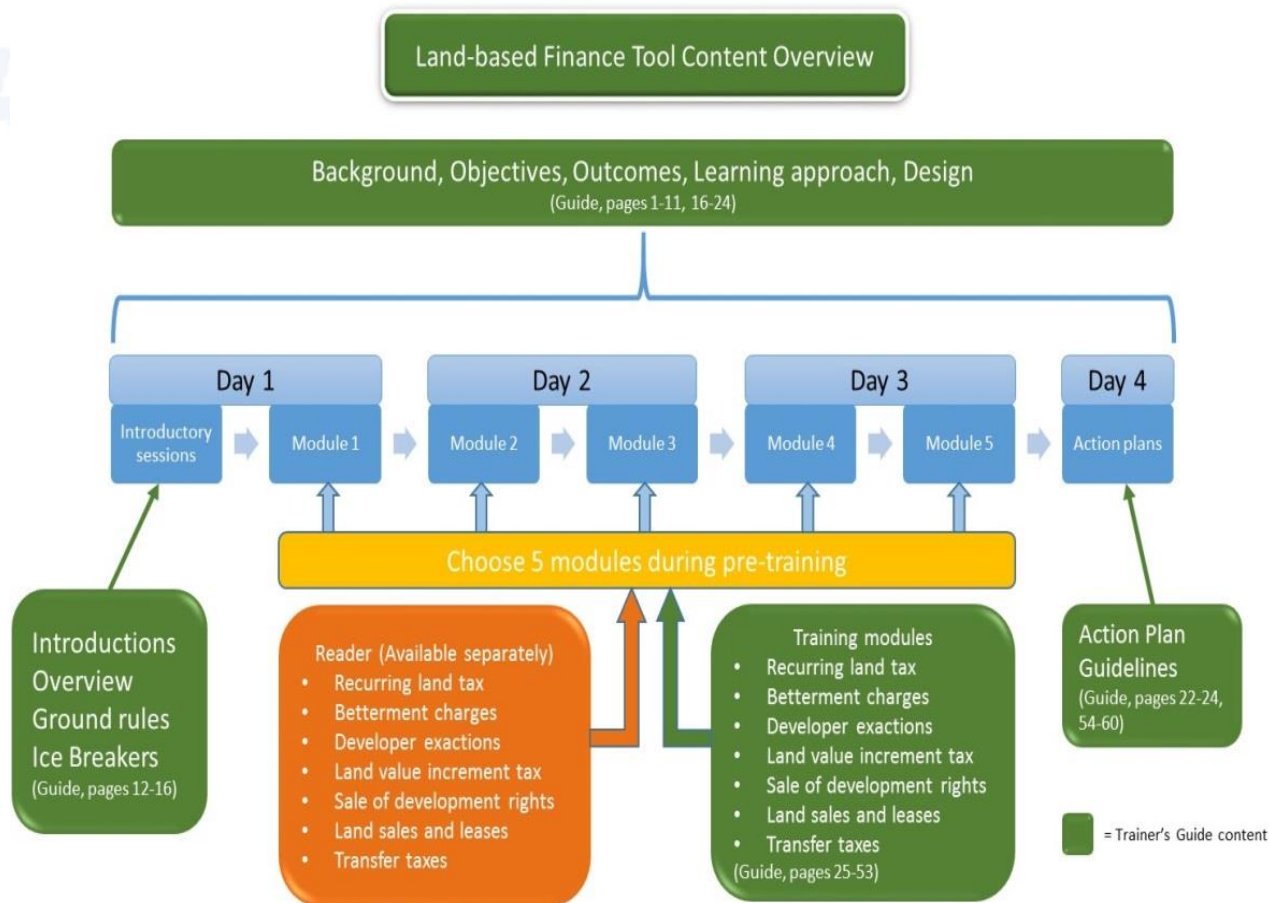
Land-based Finance Tool Content Overview

Background, Objectives, Outcomes, Learning approach, Design
(Guide, pages 1-11, 16-24)

Day 1

Introductory sessions

Module 1

Day 2

Module 2

Module 3

Day 3

Module 4

Module 5

Day 4

Action plans

Choose 5 modules during pre-training

Introductions
Overview
Ground rules
Ice Breakers
(Guide, pages 12-16)

Reader (Available separately)
- Recurring land tax
- Betterment charges
- Developer exactions
- Land value increment tax
- Sale of development rights
- Land sales and leases
- Transfer taxes

Training modules
- Recurring land tax
- Betterment charges
- Developer exactions
- Land value increment tax
- Sale of development rights
- Land sales and leases
- Transfer taxes
(Guide, pages 25-53)

Action Plan Guidelines
(Guide, pages 22-24, 54-60)

= Trainer's Guide content